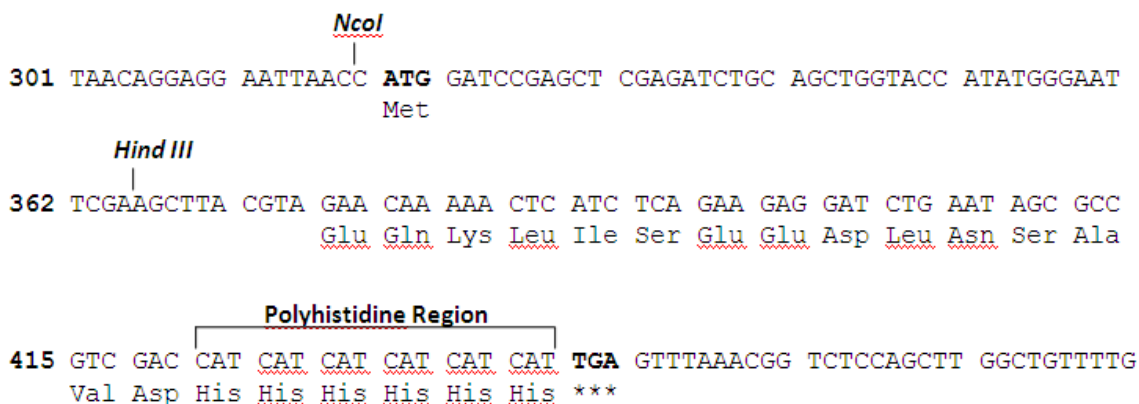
NcoI

301 TAACAGGAGG AATTAACC ATG GATCCGAGCT CGAGATCTGC AGCTGGTACC ATATGGGAAT
Met

Hind III

362 TCGAAGCTTA CGTA GAA CAA AAA CTC ATC TCA GAA GAG GAT CTG AAT AGC GCC
Glu Gln Lys Leu Ile Ser Glu Glu Asp Leu Asn Ser Ala

Polyhistidine Region

415 GTC GAC CAT CAT CAT CAT CAT CAT TGA GTTTAAACGG TCTCCAGCTT GGCTGTTTTG
Val Asp His His His His His His ***